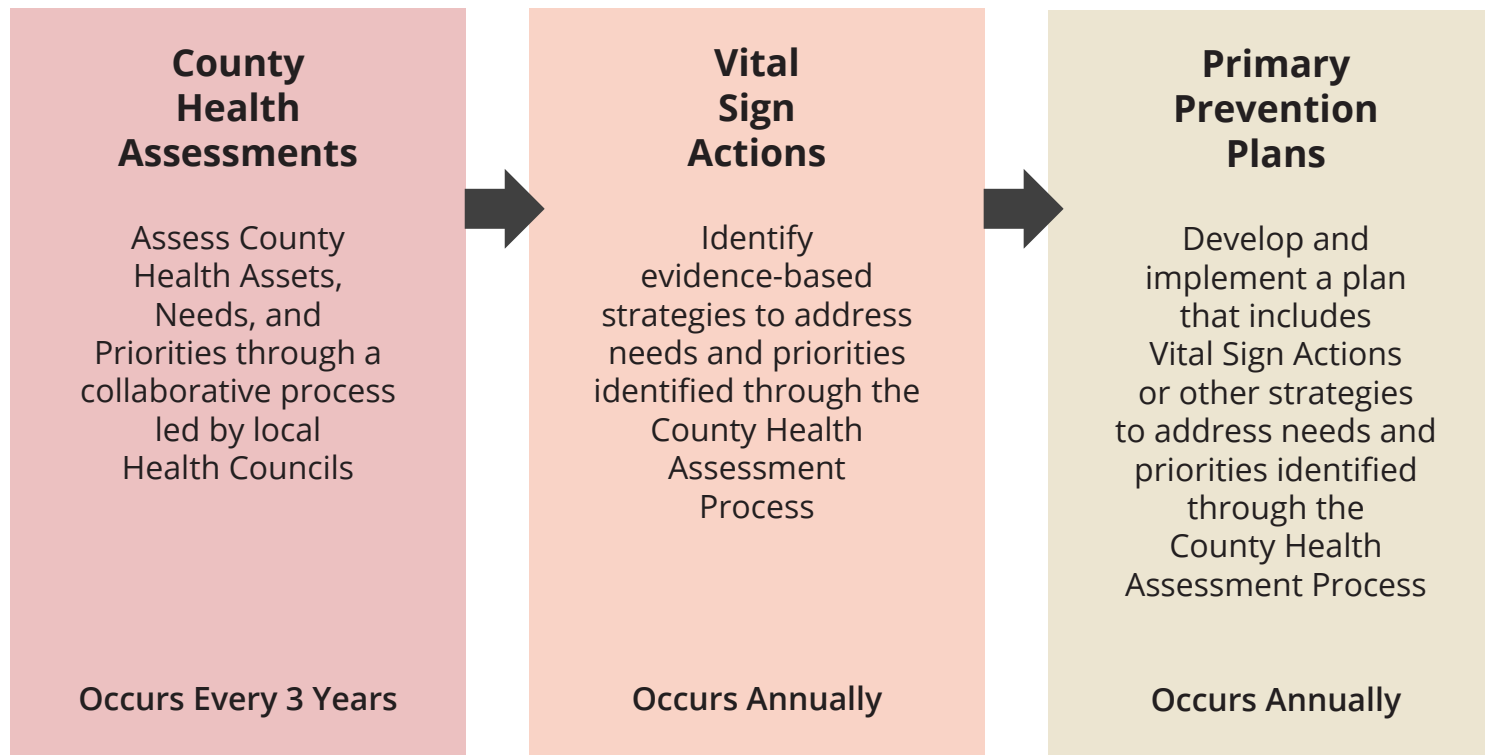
County Health Assessments

Assess County Health Assets, Needs, and Priorities through a collaborative process led by local Health Councils

Occurs Every 3 Years

Vital Sign Actions

Identify evidence-based strategies to address needs and priorities identified through the County Health Assessment Process

Occurs Annually

Primary Prevention Plans

Develop and implement a plan that includes Vital Sign Actions or other strategies to address needs and priorities identified through the County Health Assessment Process

Occurs Annually